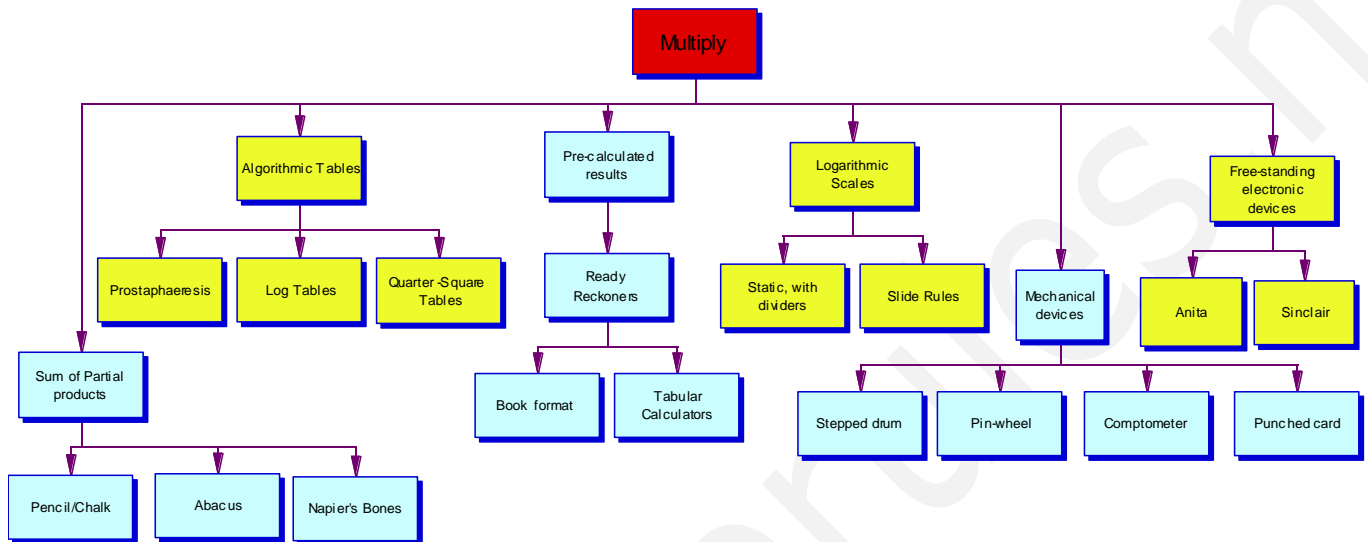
Multiply

Sum of Partial products

Pencil/Chalk

Abacus

Napier's Bones

Algorithmic Tables

Prostaphaeresis

Log Tables

Quarter-Square Tables

Pre-calculated results

Ready Reckoners

Book format

Tabular Calculators

Logarithmic Scales

Static, with dividers

Slide Rules

Mechanical devices

Stepped drum

Pin-wheel

Comptometer

Punched card

Free-standing electronic devices

Anita

Sinclair